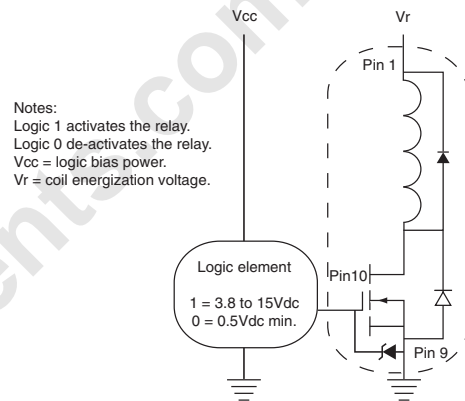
Vcc

Vr

Pin 1

Notes:
Logic 1 activates the relay.
Logic 0 de-activates the relay.
Vcc = logic bias power.
Vr = coil energization voltage.

Logic element

1 = 3.8 to 15Vdc
0 = 0.5Vdc min.

Pin10

Pin 9